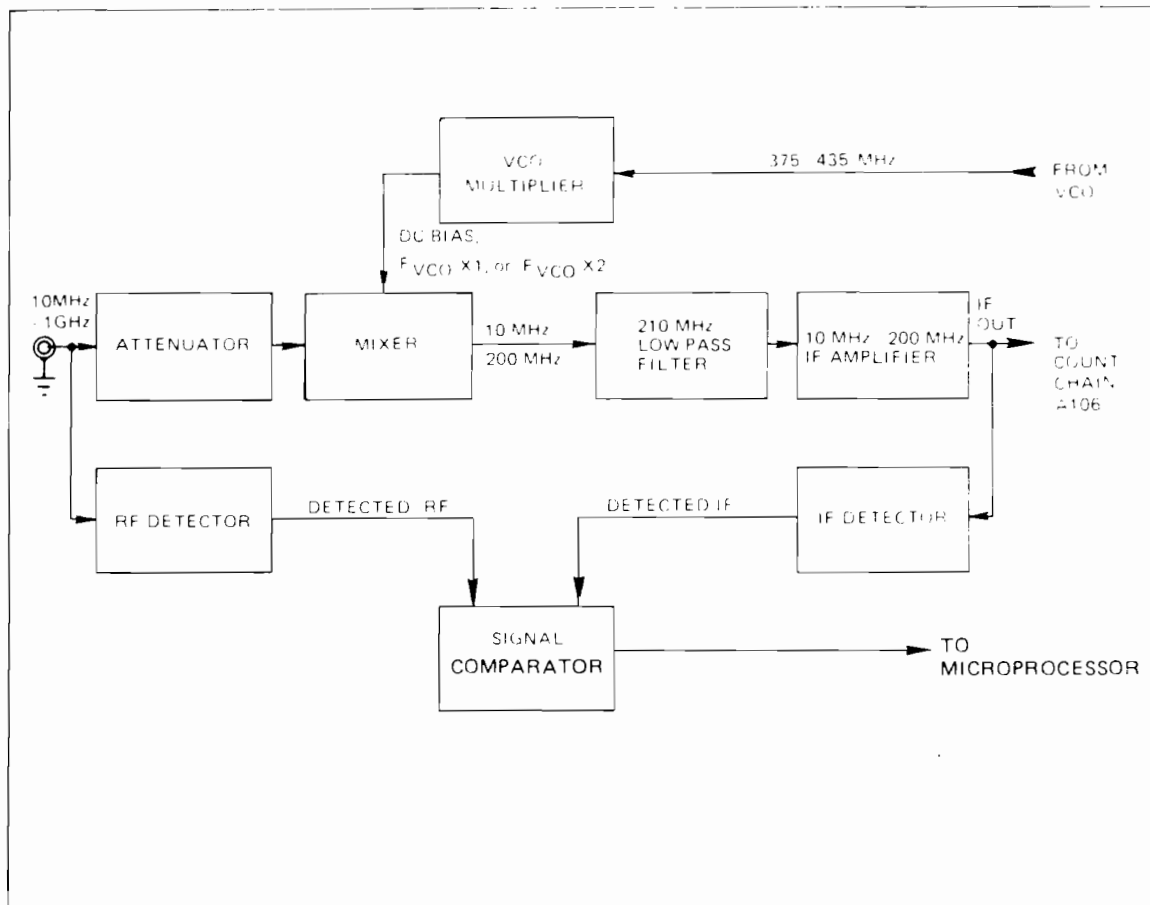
VCO MULTIPLIER

375 435 MHz

FROM VCO

DC BIAS, $F_{VCO}$ X1, or $F_{VCO}$ X2

10MHz -1GHz

ATTENUATOR

MIXER

10 MHz 200 MHz

210 MHz LOW PASS FILTER

10 MHz 200 MHz IF AMPLIFIER

IF OUT

TO COUNT CHAIN A106

RF DETECTOR

DETECTED RF

DETECTED IF

IF DETECTOR

SIGNAL COMPARATOR

TO MICROPROCESSOR